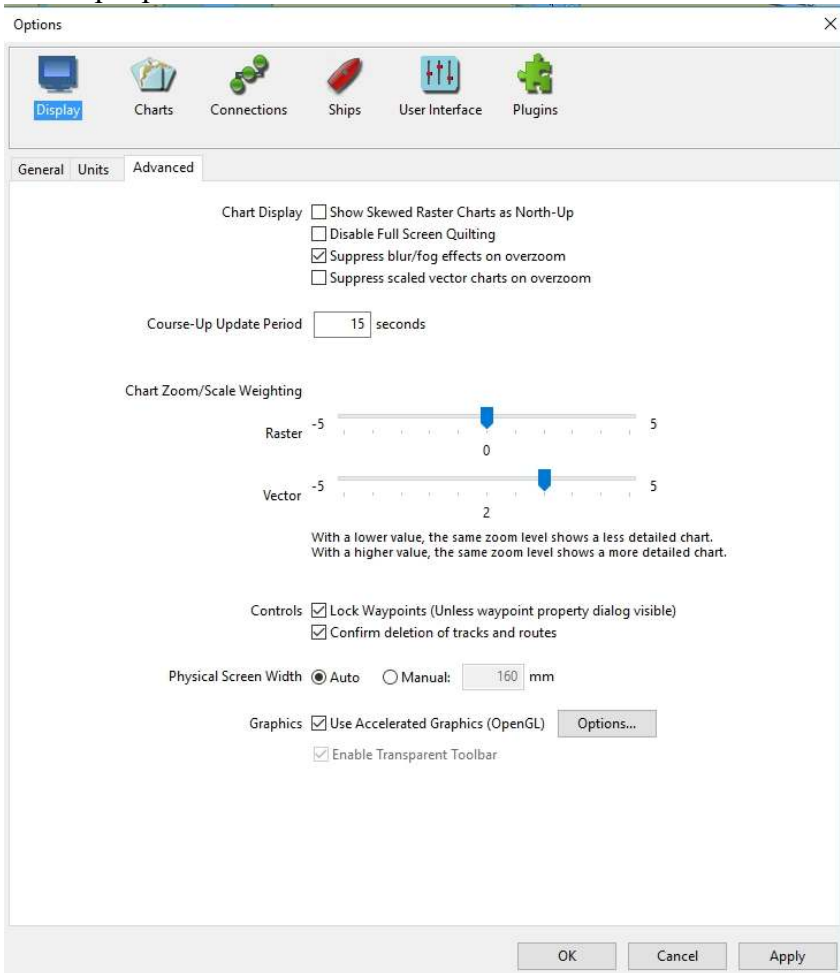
Options

×

Display Charts Connections Ships User Interface Plugins

General Units Advanced

Chart Display ☐ Show Skewed Raster Charts as North-Up
☐ Disable Full Screen Quilting
☑ Suppress blur/fog effects on overzoom
☐ Suppress scaled vector charts on overzoom

Course-Up Update Period 15 seconds

Chart Zoom/Scale Weighting

Raster -5 5
0

Vector -5 5
2

With a lower value, the same zoom level shows a less detailed chart.
With a higher value, the same zoom level shows a more detailed chart.

Controls ☑ Lock Waypoints (Unless waypoint property dialog visible)
☑ Confirm deletion of tracks and routes

Physical Screen Width ◉ Auto ○ Manual: 160 mm

Graphics ☑ Use Accelerated Graphics (OpenGL) Options...
☑ Enable Transparent Toolbar

OK Cancel Apply